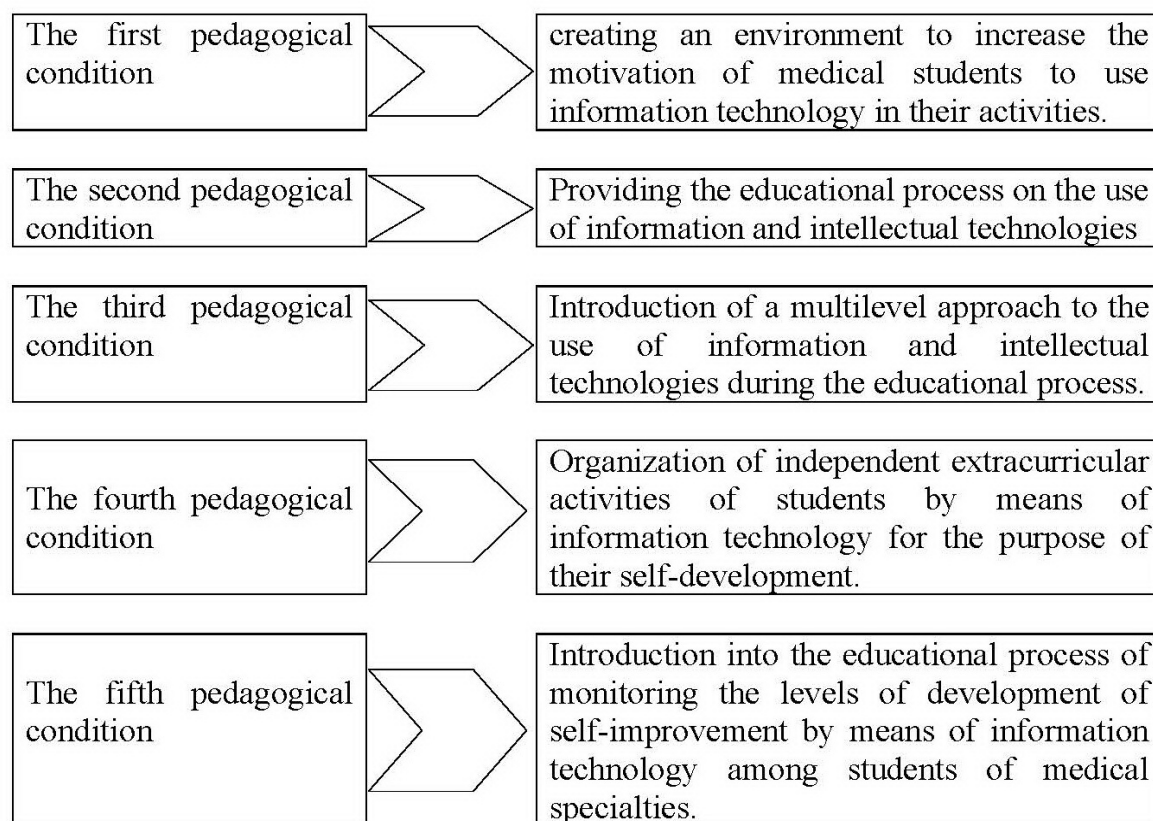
The first pedagogical condition

creating an environment to increase the motivation of medical students to use information technology in their activities.

The second pedagogical condition

Providing the educational process on the use of information and intellectual technologies

The third pedagogical condition

Introduction of a multilevel approach to the use of information and intellectual technologies during the educational process.

The fourth pedagogical condition

Organization of independent extracurricular activities of students by means of information technology for the purpose of their self-development.

The fifth pedagogical condition

Introduction into the educational process of monitoring the levels of development of self-improvement by means of information technology among students of medical specialties.